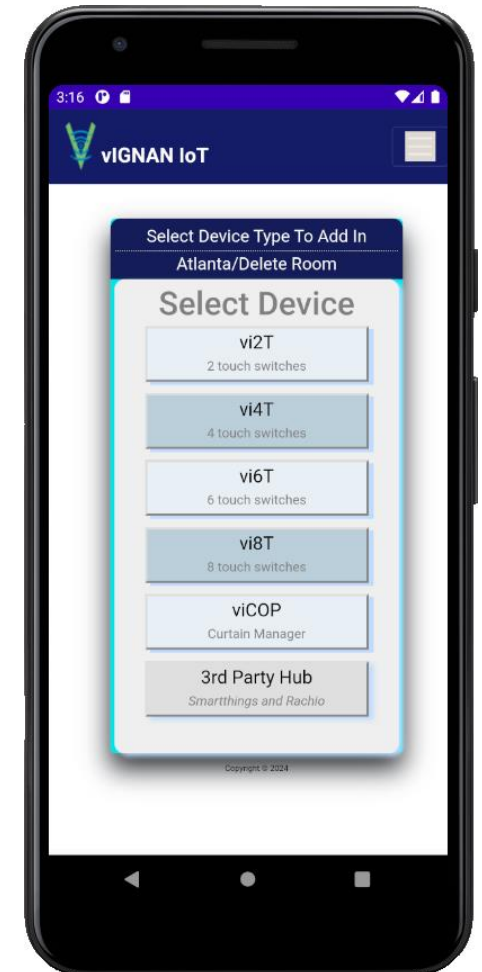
3:16

vIGNAN IoT

Select Device Type To Add In Atlanta/Delete Room

Select Device

vi2T
2 touch switches

vi4T
4 touch switches

vi6T
6 touch switches

vi8T
8 touch switches

viCOP
Curtain Manager

3rd Party Hub
Smartthings and Rachio

Copyright © 2024